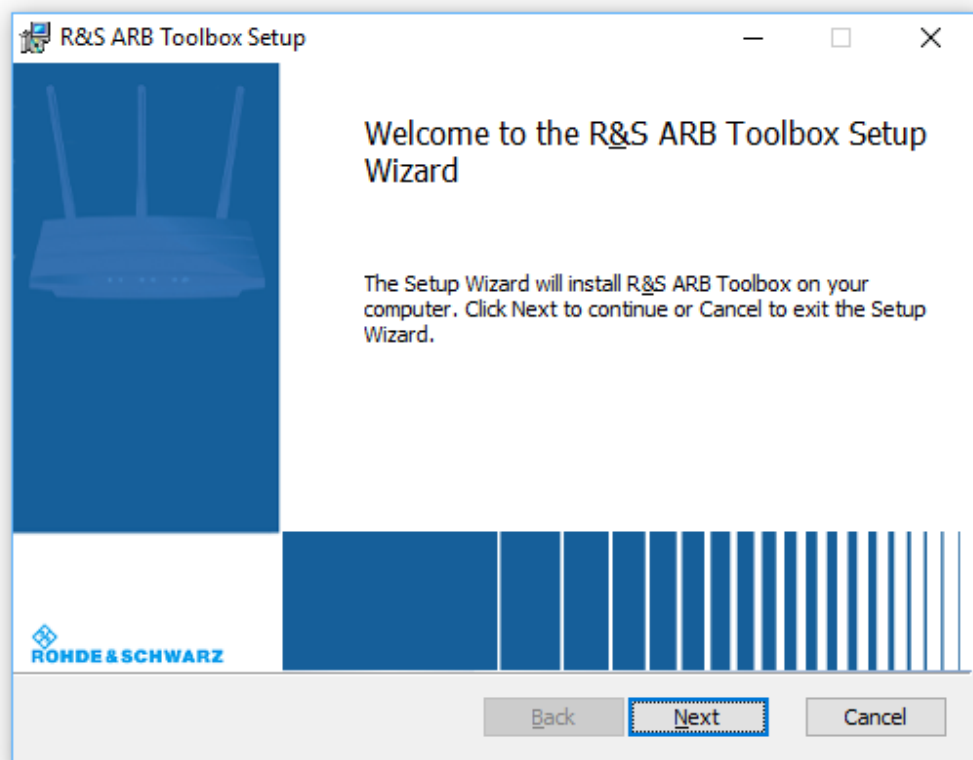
R&S ARB Toolbox Setup

Welcome to the R&S ARB Toolbox Setup Wizard

The Setup Wizard will install R&S ARB Toolbox on your computer. Click Next to continue or Cancel to exit the Setup Wizard.

ROHDE&SCHWARZ

Back

Next

Cancel